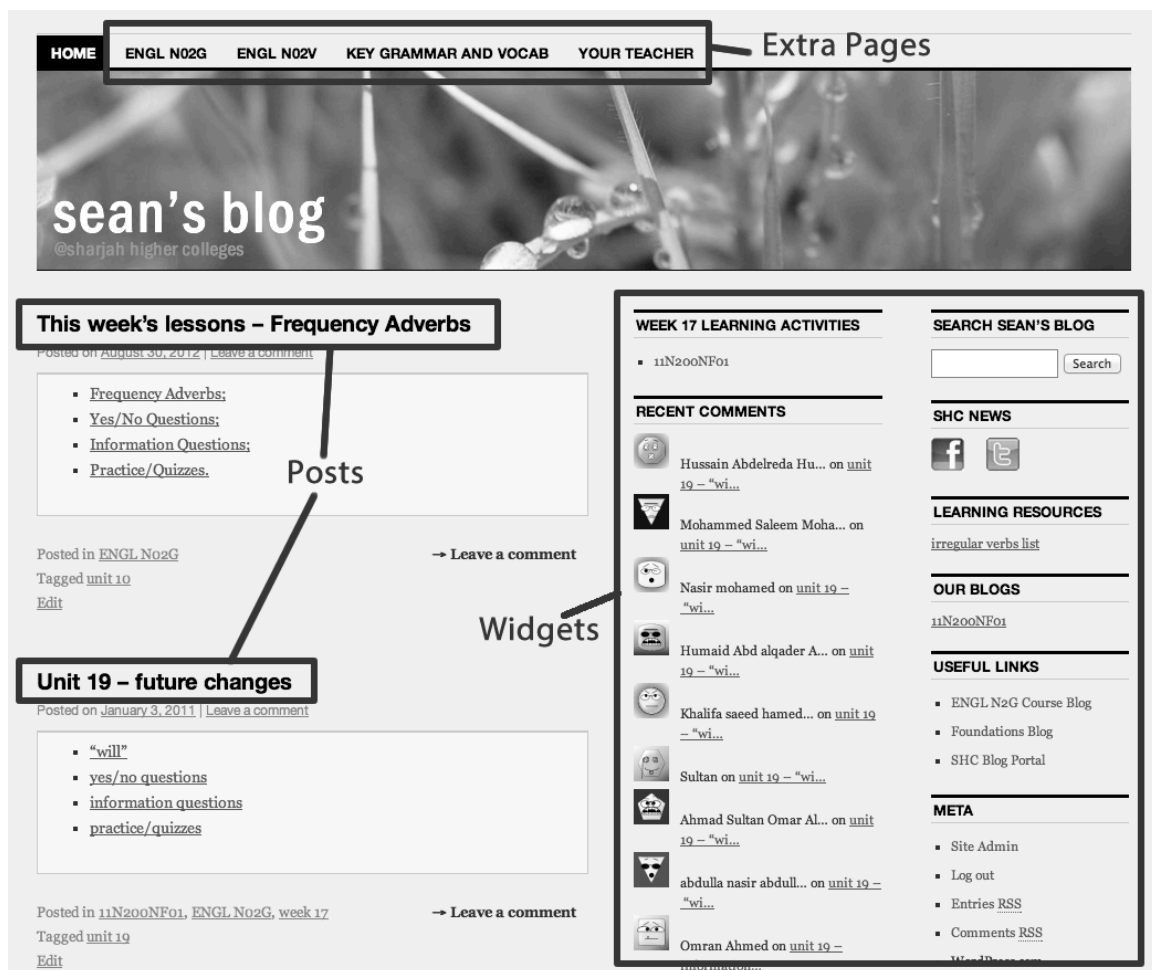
HOME ENGL N02G ENGL N02V KEY GRAMMAR AND VOCAB YOUR TEACHER

Extra Pages

sean's blog
@sharjah higher colleges

This week's lessons – Frequency Adverbs
Posted on August 30, 2012 | Leave a comment

- Frequency Adverbs;
- Yes/No Questions;
- Information Questions;
- Practice/Quizzes.

Posts

Posted in ENGL N02G
Tagged unit 10
Edit

→ Leave a comment

Unit 19 – future changes
Posted on January 3, 2011 | Leave a comment

- "will"
- yes/no questions
- information questions
- practice/quizzes

Posted in 11N200NF01, ENGL N02G, week 17
Tagged unit 19
Edit

→ Leave a comment

Widgets

WEEK 17 LEARNING ACTIVITIES
- 11N200NF01

RECENT COMMENTS
Hussain Abdelreda Hu... on unit 19 – "wi...
Mohammed Saleem Moha... on unit 19 – "wi...
Nasir mohamed on unit 19 – "wi...
Humaid Abd alqader A... on unit 19 – "wi...
Khalifa saeed hamed... on unit 19 – "wi...
Sultan on unit 19 – "wi...
Ahmad Sultan Omar Al... on unit 19 – "wi...
abdulla nasir abdull... on unit 19 – "wi...
Omran Ahmed on unit 19 – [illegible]

SEARCH SEAN'S BLOG
Search

SHC NEWS

LEARNING RESOURCES
irregular verbs list

OUR BLOGS
11N200NF01

USEFUL LINKS
- ENGL N2G Course Blog
- Foundations Blog
- SHC Blog Portal

META
- Site Admin
- Log out
- Entries RSS
- Comments RSS
- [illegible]